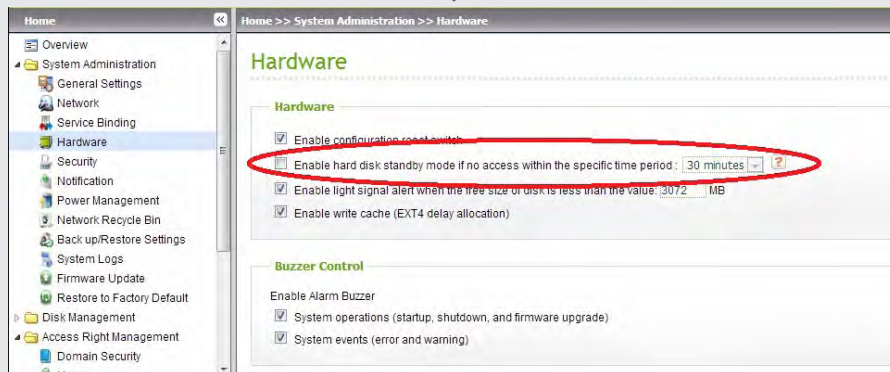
Home

Overview
System Administration
General Settings
Network
Service Binding
Hardware
Security
Notification
Power Management
Network Recycle Bin
Back up/Restore Settings
System Logs
Firmware Update
Restore to Factory Default
Disk Management
Access Right Management
Domain Security

Home >> System Administration >> Hardware

Hardware

Hardware

Enable configuration reset switch
Enable hard disk standby mode if no access within the specific time period : 30 minutes ?
Enable light signal alert when the free size of disk is less than the value: 3072 MB
Enable write cache (EXT4 delay allocation)

Buzzer Control

Enable Alarm Buzzer
System operations (startup, shutdown, and firmware upgrade)
System events (error and warning)